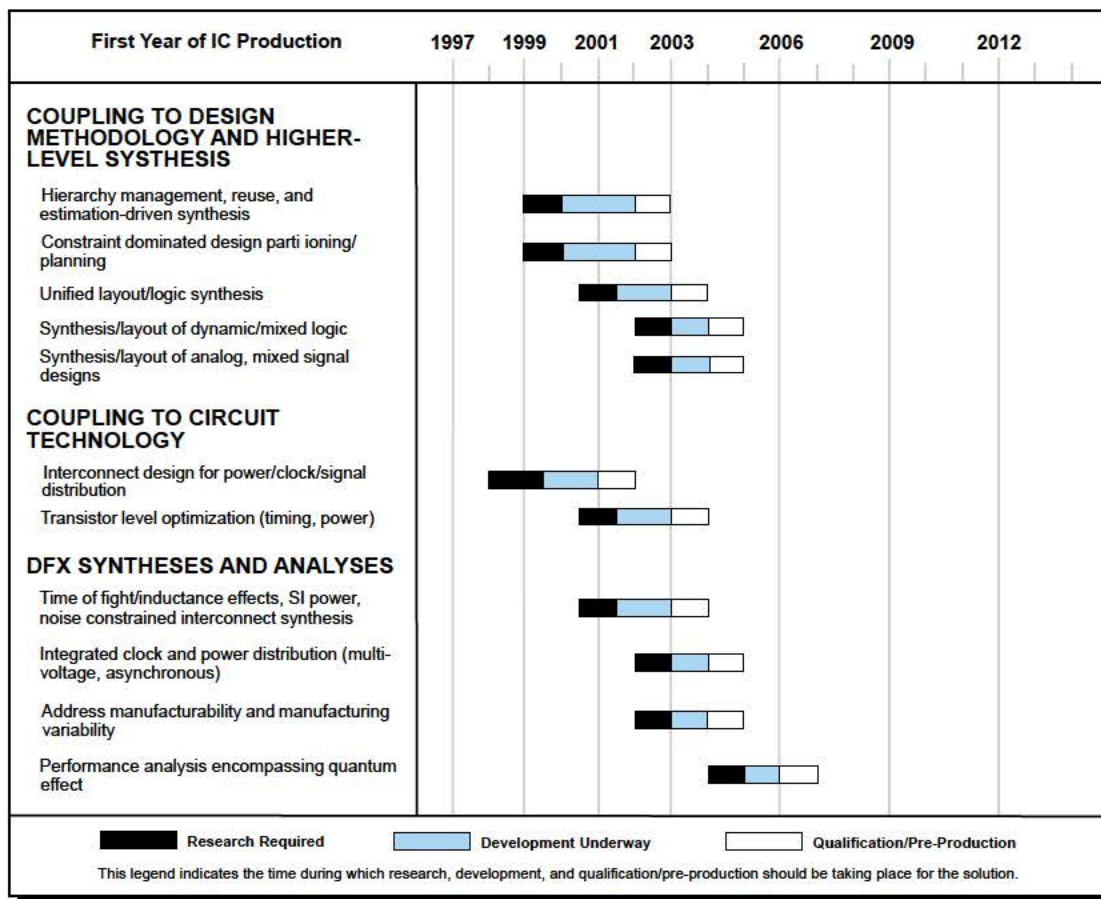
| First Year of IC Production | 1997 | 1999 | 2001 | 2003 | 2006 | 2009 | 2012 |
|---|---|---|---|---|---|---|---|

COUPLING TO DESIGN METHODOLOGY AND HIGHER-LEVEL SYSTHESIS

Hierarchy management, reuse, and estimation-driven synthesis

Constraint dominated design parti ioning/ planning

Unified layout/logic synthesis

Synthesis/layout of dynamic/mixed logic

Synthesis/layout of analog, mixed signal designs

COUPLING TO CIRCUIT TECHNOLOGY

Interconnect design for power/clock/signal distribution

Transistor level optimization (timing, power)

DFX SYNTHESES AND ANALYSES

Time of fight/inductance effects, SI power, noise constrained interconnect synthesis

Integrated clock and power distribution (multi-voltage, asynchronous)

Address manufacturability and manufacturing variability

Performance analysis encompassing quantum effect

Research Required Development Underway Qualification/Pre-Production

This legend indicates the time during which research, development, and qualification/pre-production should be taking place for the solution.